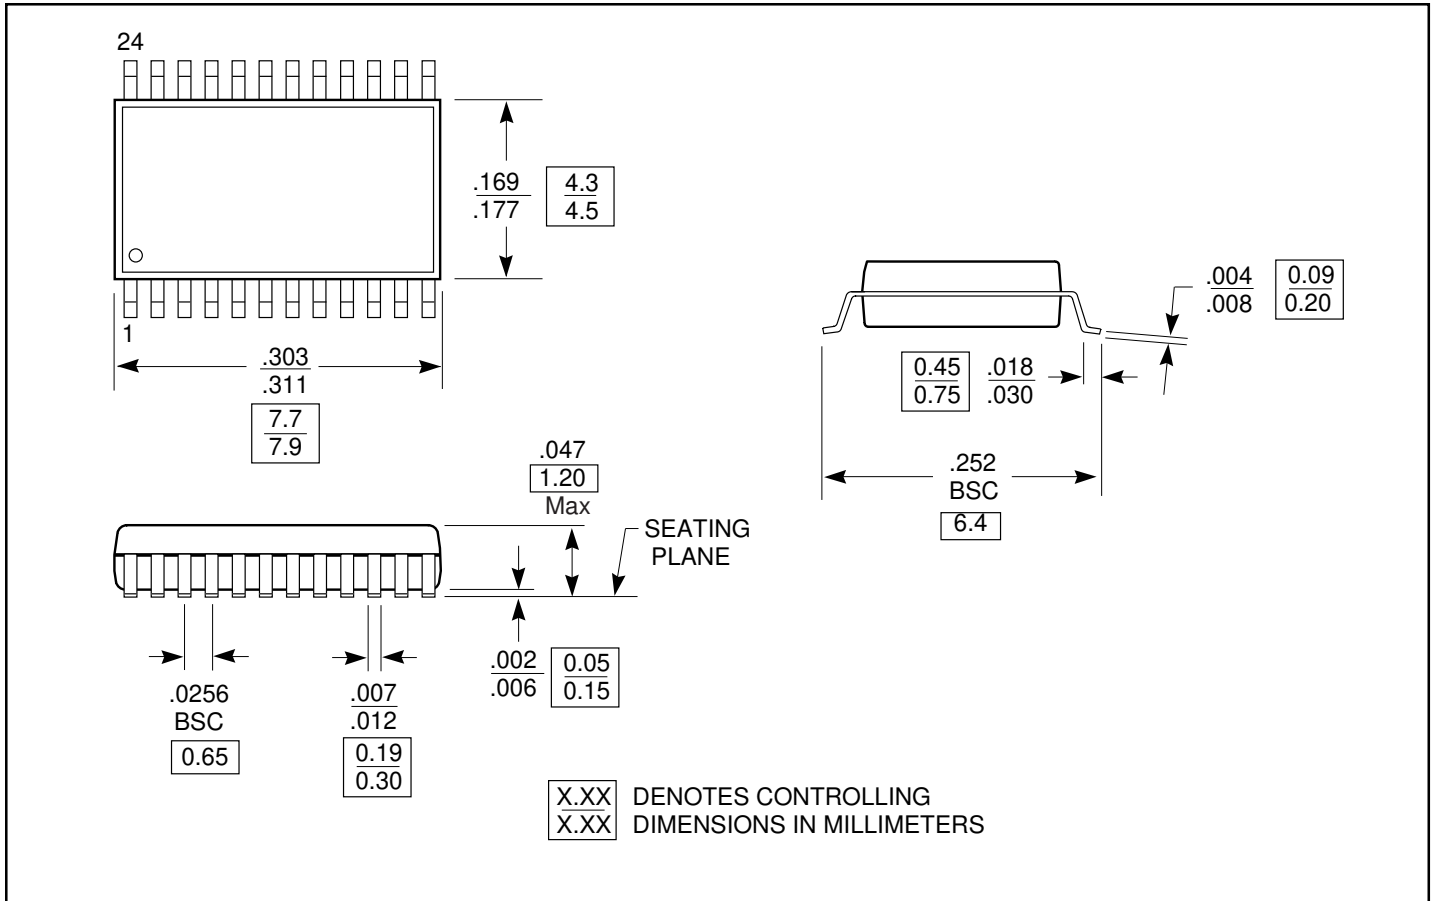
24

1

$\frac{.169}{.177}$ $\frac{4.3}{4.5}$

$\frac{.303}{.311}$

$\frac{7.7}{7.9}$

$\frac{.004}{.008}$ $\frac{0.09}{0.20}$

$\frac{0.45}{0.75}$ $\frac{.018}{.030}$

.252
BSC
6.4

.047
1.20
Max

SEATING
PLANE

$\frac{.002}{.006}$ $\frac{0.05}{0.15}$

.0256
BSC
0.65

$\frac{.007}{.012}$
$\frac{0.19}{0.30}$

$\frac{X.XX}{X.XX}$ DENOTES CONTROLLING DIMENSIONS IN MILLIMETERS